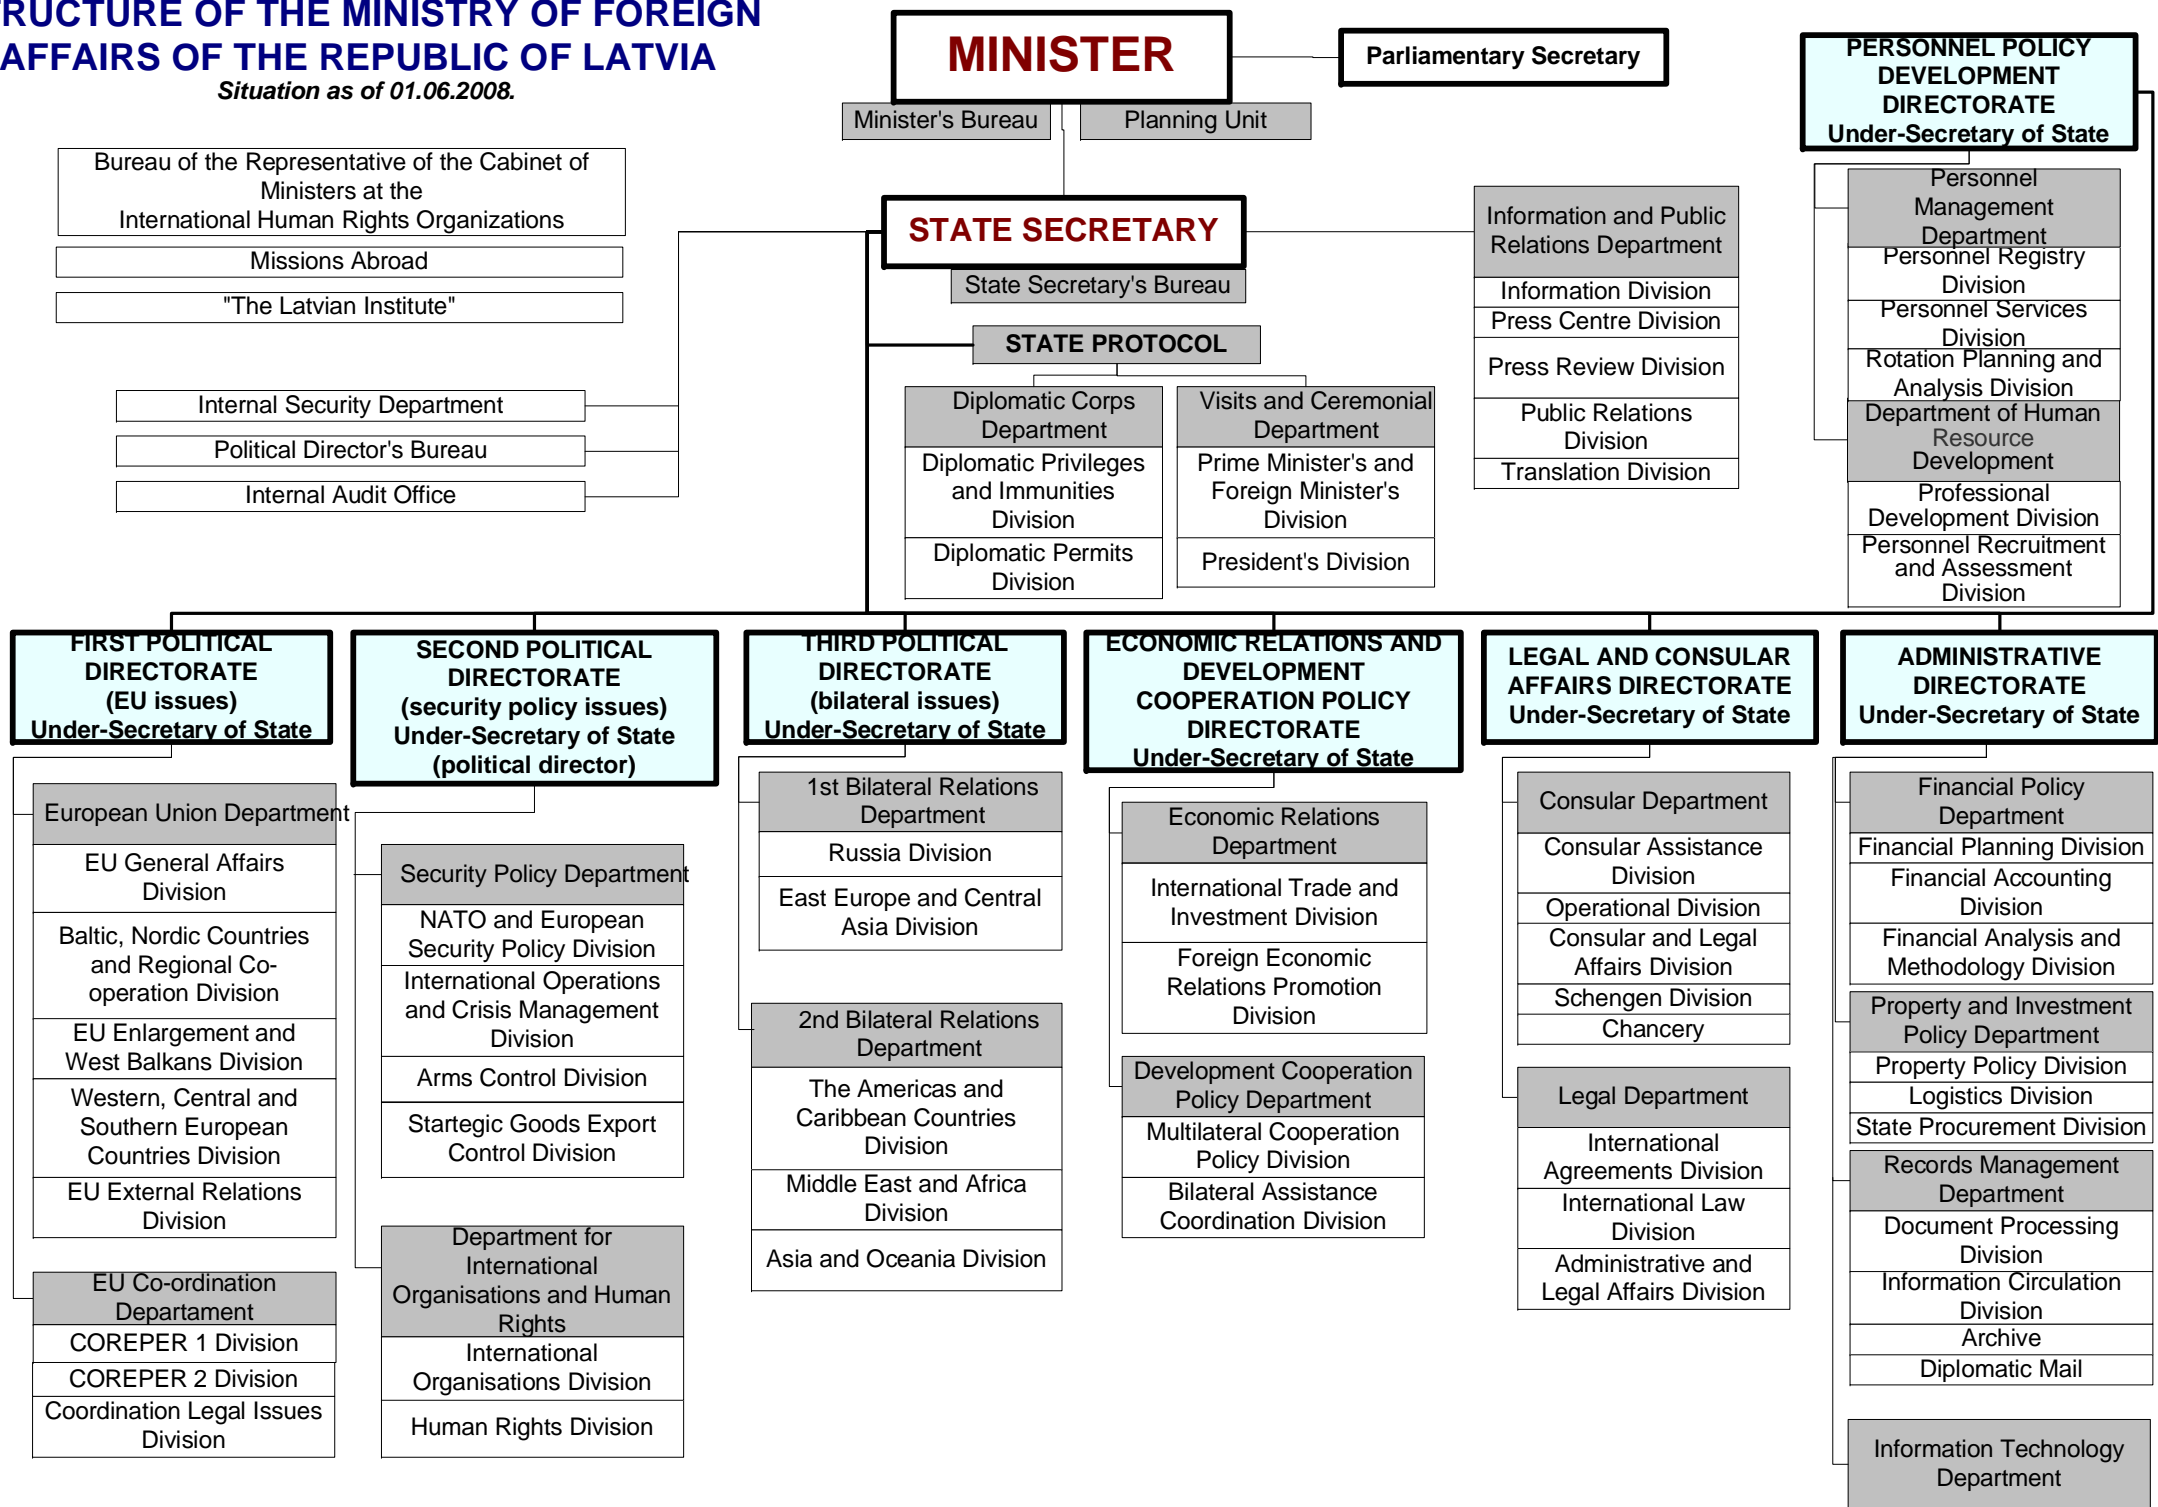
RUCTURE OF THE MINISTRY OF FOREIGN AFFAIRS OF THE REPUBLIC OF LATVIA
Situation as of 01.06.2008.

MINISTER
Parliamentary Secretary
Minister's Bureau
Planning Unit

PERSONNEL POLICY DEVELOPMENT DIRECTORATE
Under-Secretary of State

Bureau of the Representative of the Cabinet of Ministers at the International Human Rights Organizations
Missions Abroad
"The Latvian Institute"

STATE SECRETARY
State Secretary's Bureau

Information and Public Relations Department
Information Division
Press Centre Division
Press Review Division
Public Relations Division
Translation Division

Personnel Management Department
Personnel Registry Division
Personnel Services Division
Rotation Planning and Analysis Division
Department of Human Resource Development
Professional Development Division
Personnel Recruitment and Assessment Division

STATE PROTOCOL
Diplomatic Corps Department
Diplomatic Privileges and Immunities Division
Diplomatic Permits Division
Visits and Ceremonial Department
Prime Minister's and Foreign Minister's Division
President's Division

Internal Security Department
Political Director's Bureau
Internal Audit Office

FIRST POLITICAL DIRECTORATE
(EU issues)
Under-Secretary of State

SECOND POLITICAL DIRECTORATE
(security policy issues)
Under-Secretary of State
(political director)

THIRD POLITICAL DIRECTORATE
(bilateral issues)
Under-Secretary of State

ECONOMIC RELATIONS AND DEVELOPMENT COOPERATION POLICY DIRECTORATE
Under-Secretary of State

LEGAL AND CONSULAR AFFAIRS DIRECTORATE
Under-Secretary of State

ADMINISTRATIVE DIRECTORATE
Under-Secretary of State

European Union Department
EU General Affairs Division
Baltic, Nordic Countries and Regional Co-operation Division
EU Enlargement and West Balkans Division
Western, Central and Southern European Countries Division
EU External Relations Division

EU Co-ordination Department
COREPER 1 Division
COREPER 2 Division
Coordination Legal Issues Division

Security Policy Department
NATO and European Security Policy Division
International Operations and Crisis Management Division
Arms Control Division
Startegic Goods Export Control Division

Department for International Organisations and Human Rights
International Organisations Division
Human Rights Division

1st Bilateral Relations Department
Russia Division
East Europe and Central Asia Division

2nd Bilateral Relations Department
The Americas and Caribbean Countries Division
Middle East and Africa Division
Asia and Oceania Division

Economic Relations Department
International Trade and Investment Division
Foreign Economic Relations Promotion Division

Development Cooperation Policy Department
Multilateral Cooperation Policy Division
Bilateral Assistance Coordination Division

Consular Department
Consular Assistance Division
Operational Division
Consular and Legal Affairs Division
Schengen Division
Chancery

Legal Department
International Agreements Division
International Law Division
Administrative and Legal Affairs Division

Financial Policy Department
Financial Planning Division
Financial Accounting Division
Financial Analysis and Methodology Division

Property and Investment Policy Department
Property Policy Division
Logistics Division
State Procurement Division

Records Management Department
Document Processing Division
Information Circulation Division
Archive
Diplomatic Mail

Information Technology Department